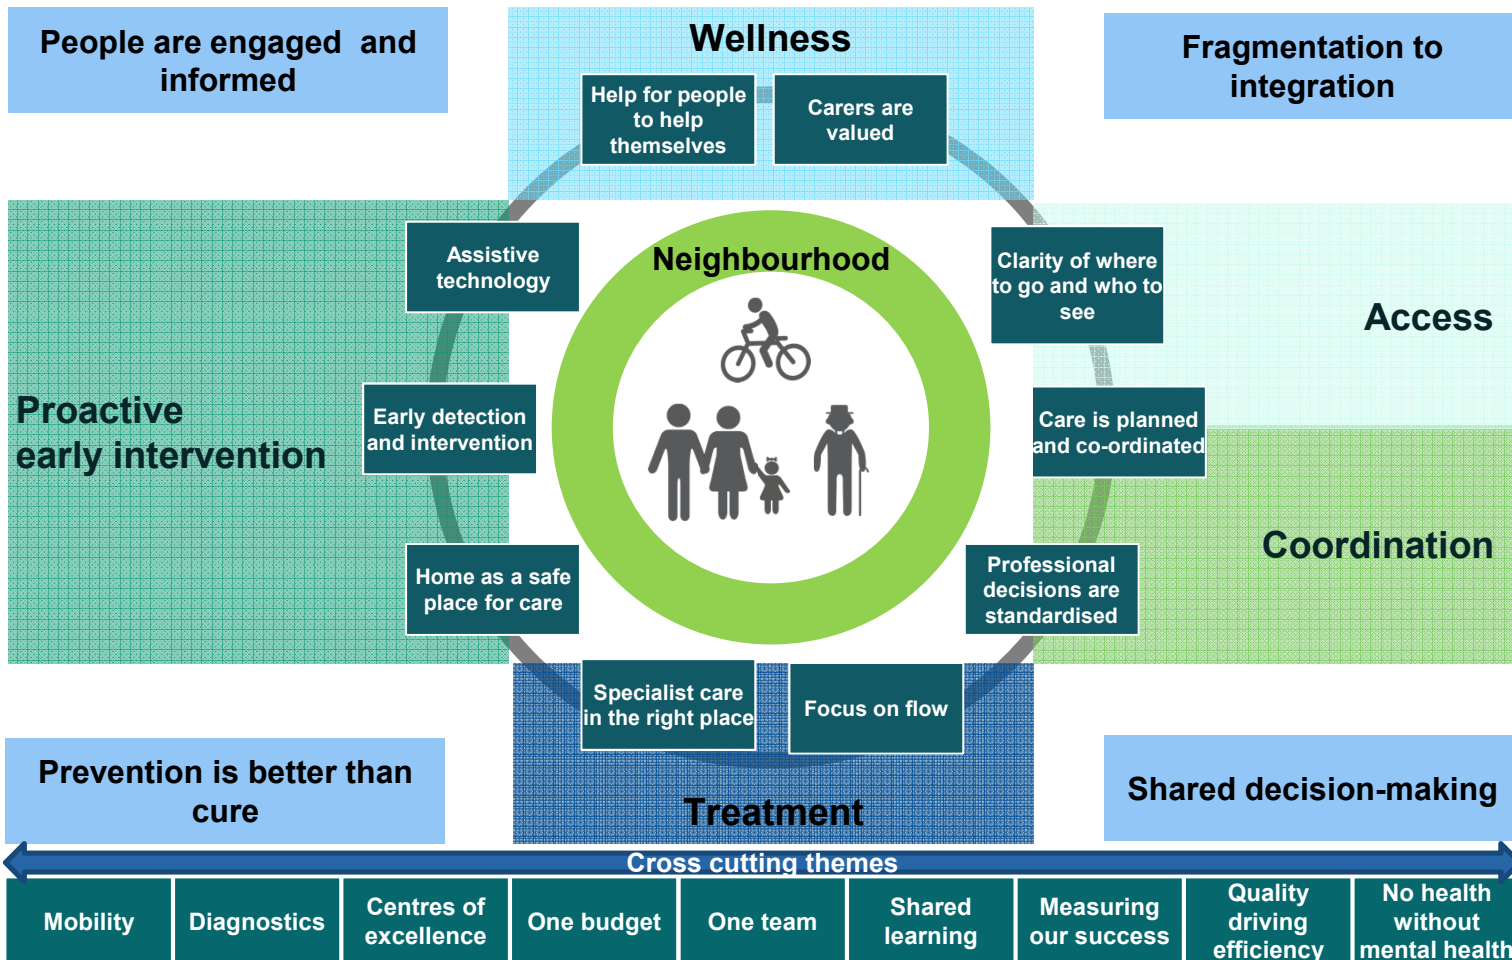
People are engaged and informed

Wellness

Fragmentation to integration

Help for people to help themselves

Carers are valued

Assistive technology

Neighbourhood

Clarity of where to go and who to see

Access

Proactive early intervention

Early detection and intervention

Care is planned and co-ordinated

Coordination

Home as a safe place for care

Professional decisions are standardised

Specialist care in the right place

Focus on flow

Prevention is better than cure

Treatment

Shared decision-making

Cross cutting themes

| Mobility | Diagnostics | Centres of excellence | One budget | One team | Shared learning | Measuring our success | Quality driving efficiency | No health without mental health |
|---|---|---|---|---|---|---|---|---|